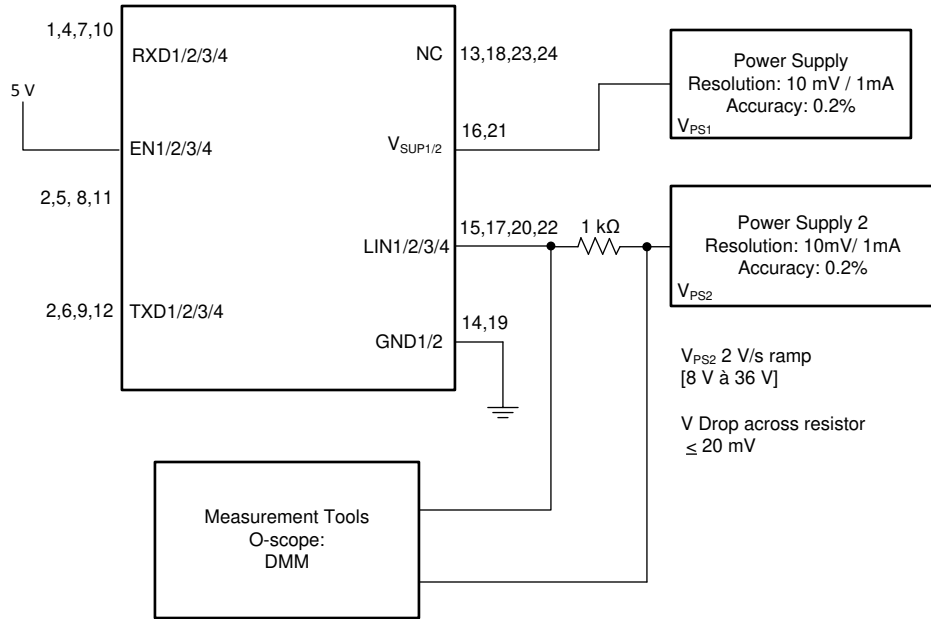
1,4,7,10

RXD1/2/3/4

NC

13,18,23,24

5 V

EN1/2/3/4

$V_{SUP1/2}$

16,21

Power Supply
Resolution: 10 mV / 1mA
Accuracy: 0.2%

$V_{PS1}$

2,5, 8,11

15,17,20,22

1 kΩ

LIN1/2/3/4

Power Supply 2
Resolution: 10mV/ 1mA
Accuracy: 0.2%

$V_{PS2}$

2,6,9,12

TXD1/2/3/4

14,19

GND1/2

$V_{PS2}$ 2 V/s ramp
[8 V à 36 V]

V Drop across resistor
$\leq$ 20 mV

Measurement Tools
O-scope:
DMM